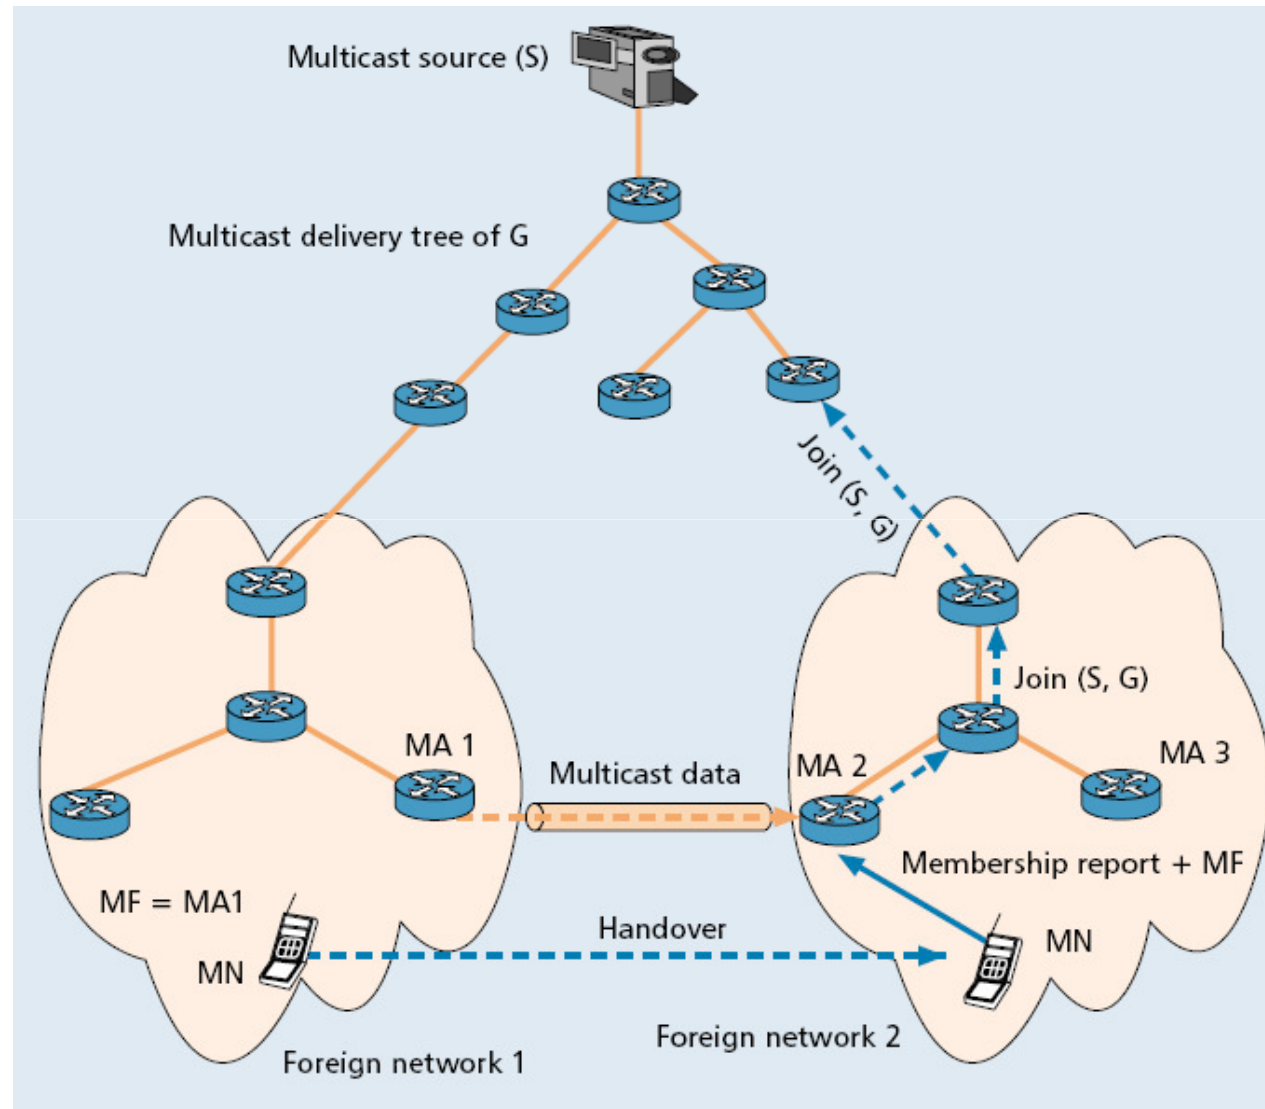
Multicast source (S)

Multicast delivery tree of G

Join (S, G)

Join (S, G)

MA 1

Multicast data

MA 2

MA 3

Membership report + MF

MF = MA1

Handover

MN

MN

Foreign network 2

Foreign network 1